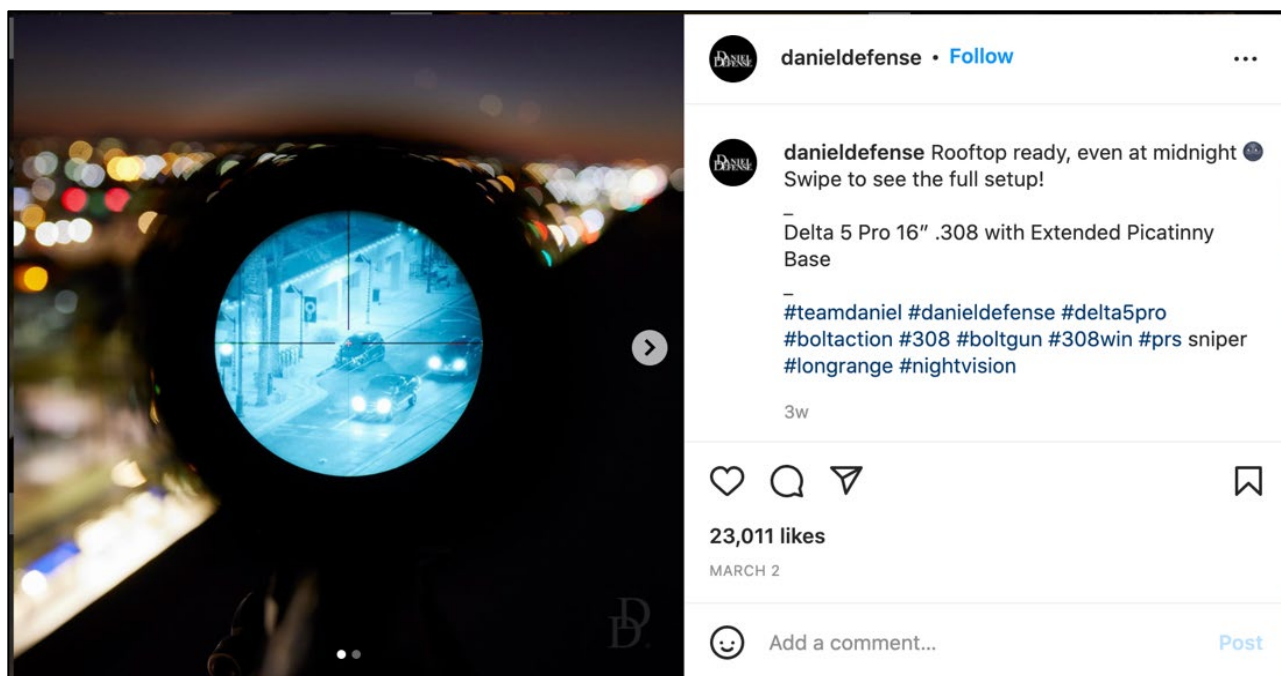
DANIEL DEFENSE

danieldefense • Follow

...

DANIEL DEFENSE

danieldefense Rooftop ready, even at midnight 🌑 Swipe to see the full setup!

_

Delta 5 Pro 16" .308 with Extended Picatinny Base

_

#teamdaniel #danieldefense #delta5pro #boltaction #308 #boltgun #308win #prs sniper #longrange #nightvision

3w

23,011 likes

MARCH 2

Add a comment...

Post

DD